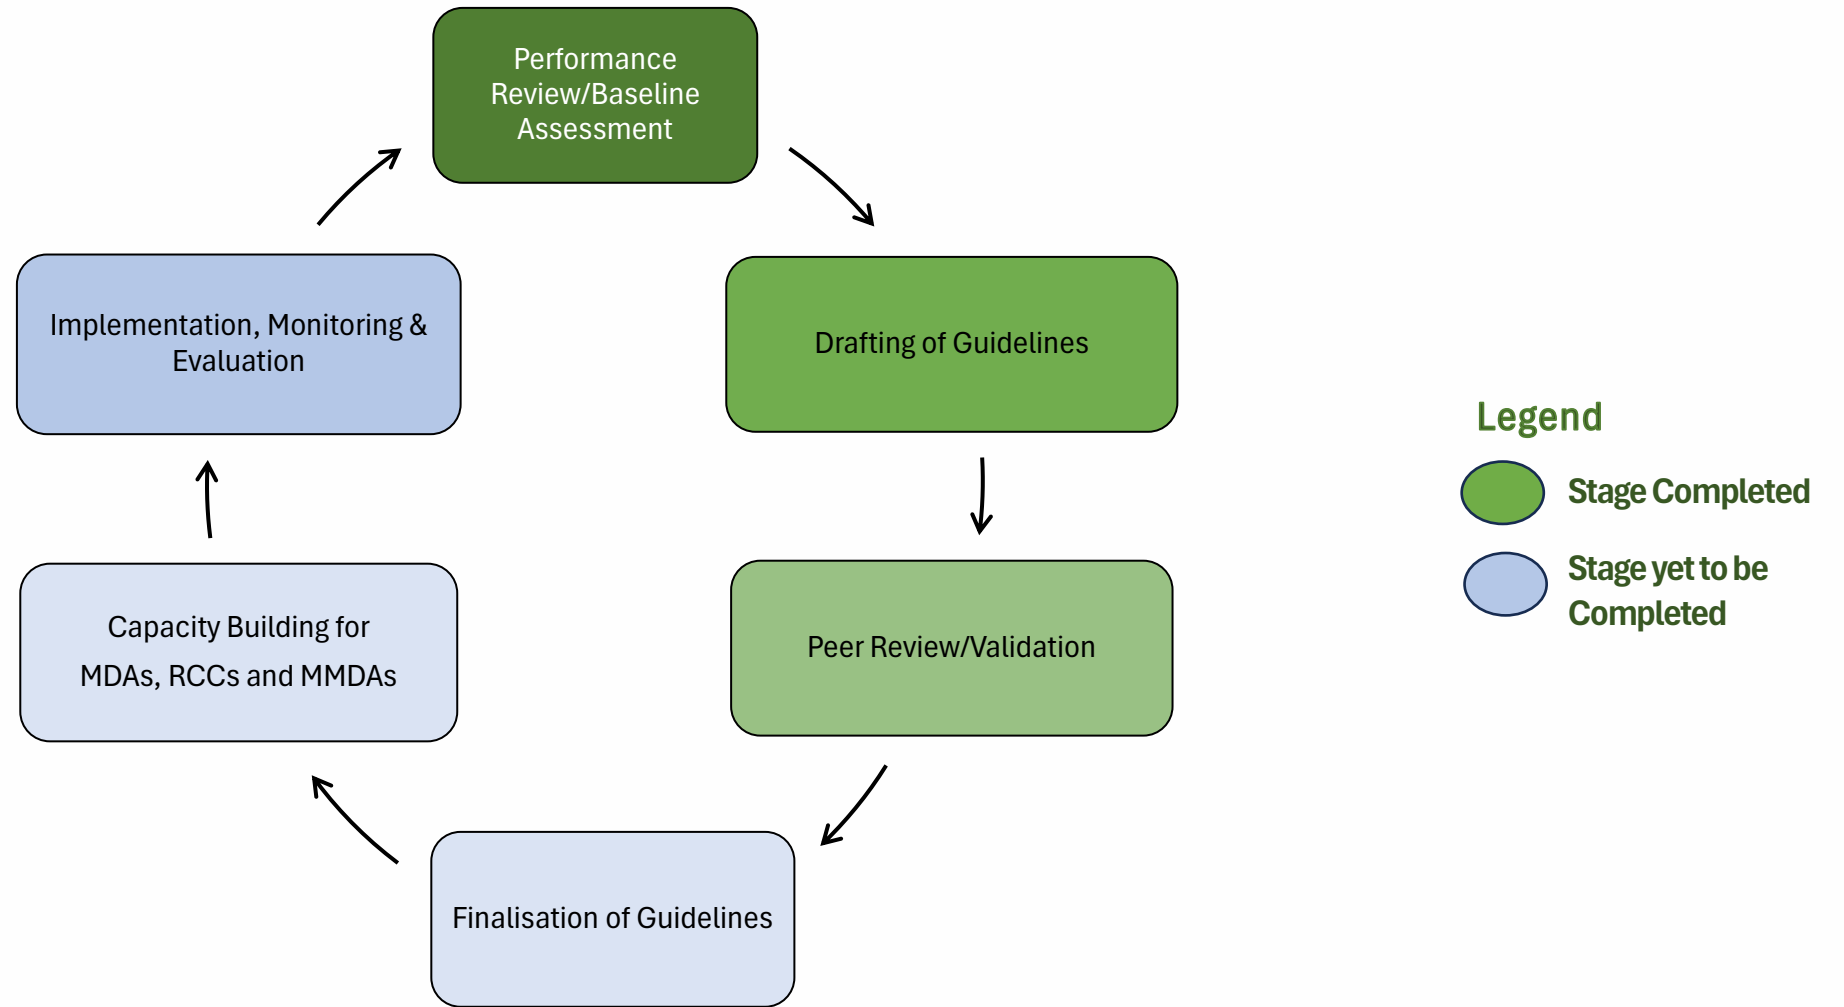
Performance Review/Baseline Assessment

Drafting of Guidelines

Peer Review/Validation

Finalisation of Guidelines

Capacity Building for MDAs, RCCs and MMDAs

Implementation, Monitoring & Evaluation

Legend

Stage Completed

Stage yet to be Completed